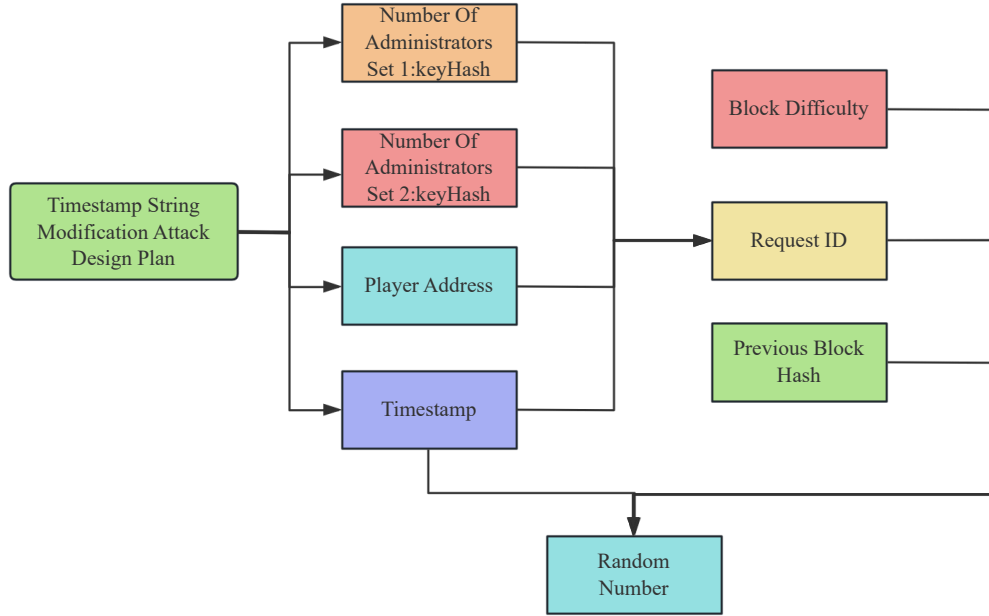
Timestamp String Modification Attack Design Plan

Number Of Administrators Set 1:keyHash

Number Of Administrators Set 2:keyHash

Player Address

Timestamp

Block Difficulty

Request ID

Previous Block Hash

Random Number